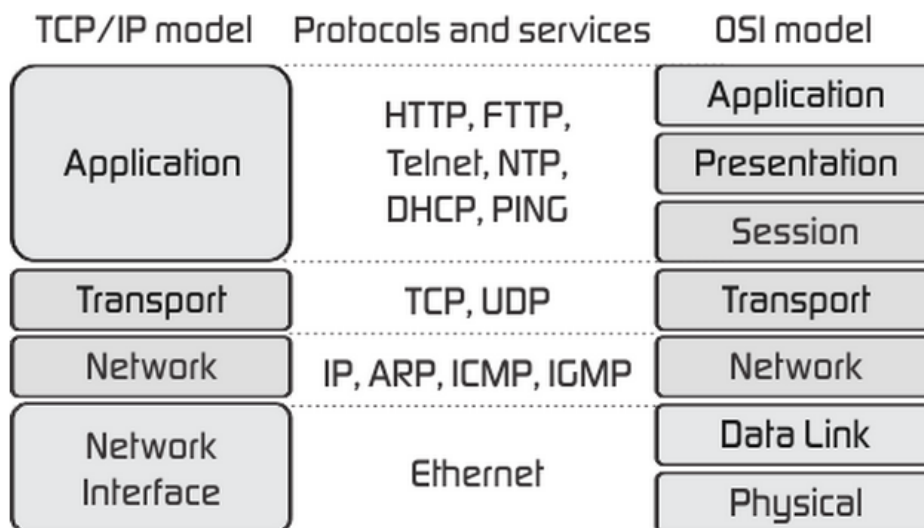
| TCP/IP model | Protocols and services | OSI model |
|---|---|---|
| Application | HTTP, FTTP, Telnet, NTP, DHCP, PING | Application |
| | | Presentation |
| | | Session |
| Transport | TCP, UDP | Transport |
| Network | IP, ARP, ICMP, IGMP | Network |
| Network Interface | Ethernet | Data Link |
| | | Physical |